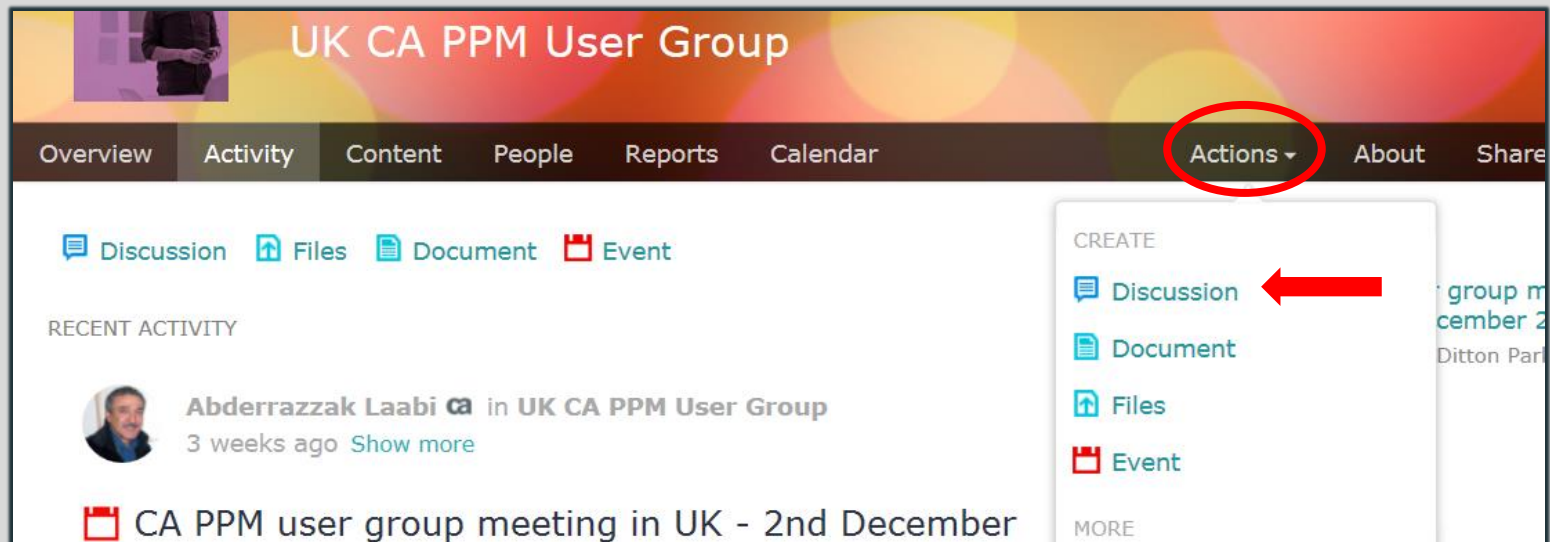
UK CA PPM User Group

Overview Activity Content People Reports Calendar Actions About Share

Discussion Files Document Event

RECENT ACTIVITY

Abderrazzak Laabi ca in UK CA PPM User Group
3 weeks ago Show more

CA PPM user group meeting in UK - 2nd December

CREATE
Discussion
Document
Files
Event
MORE

r group m
cember 2
Ditton Par